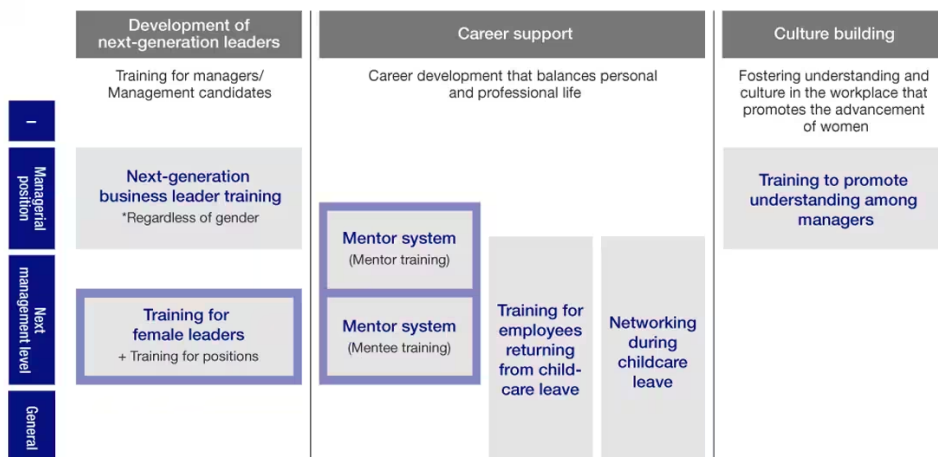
Development of next-generation leaders

Career support

Culture building

Training for managers/ Management candidates

Career development that balances personal and professional life

Fostering understanding and culture in the workplace that promotes the advancement of women

–

Managerial position

Next management level

General

Next-generation business leader training
*Regardless of gender

Training for female leaders
+ Training for positions

Mentor system
(Mentor training)

Mentor system
(Mentee training)

Training for employees returning from childcare leave

Networking during childcare leave

Training to promote understanding among managers